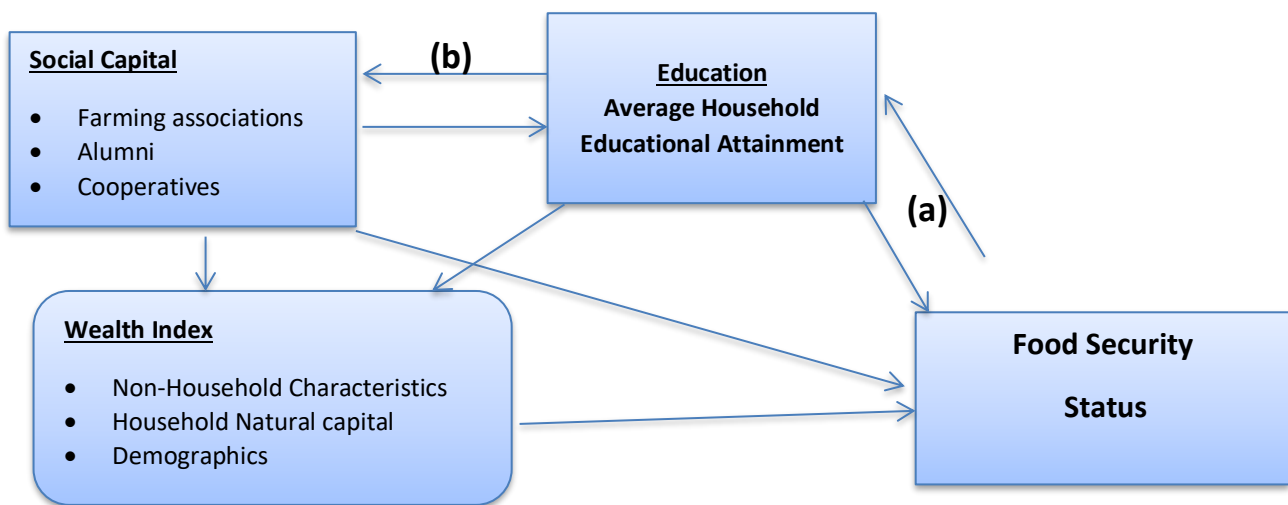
Social Capital

- Farming associations
- Alumni
- Cooperatives

(b)

Education
Average Household Educational Attainment

(a)

Wealth Index

- Non-Household Characteristics
- Household Natural capital
- Demographics

Food Security Status